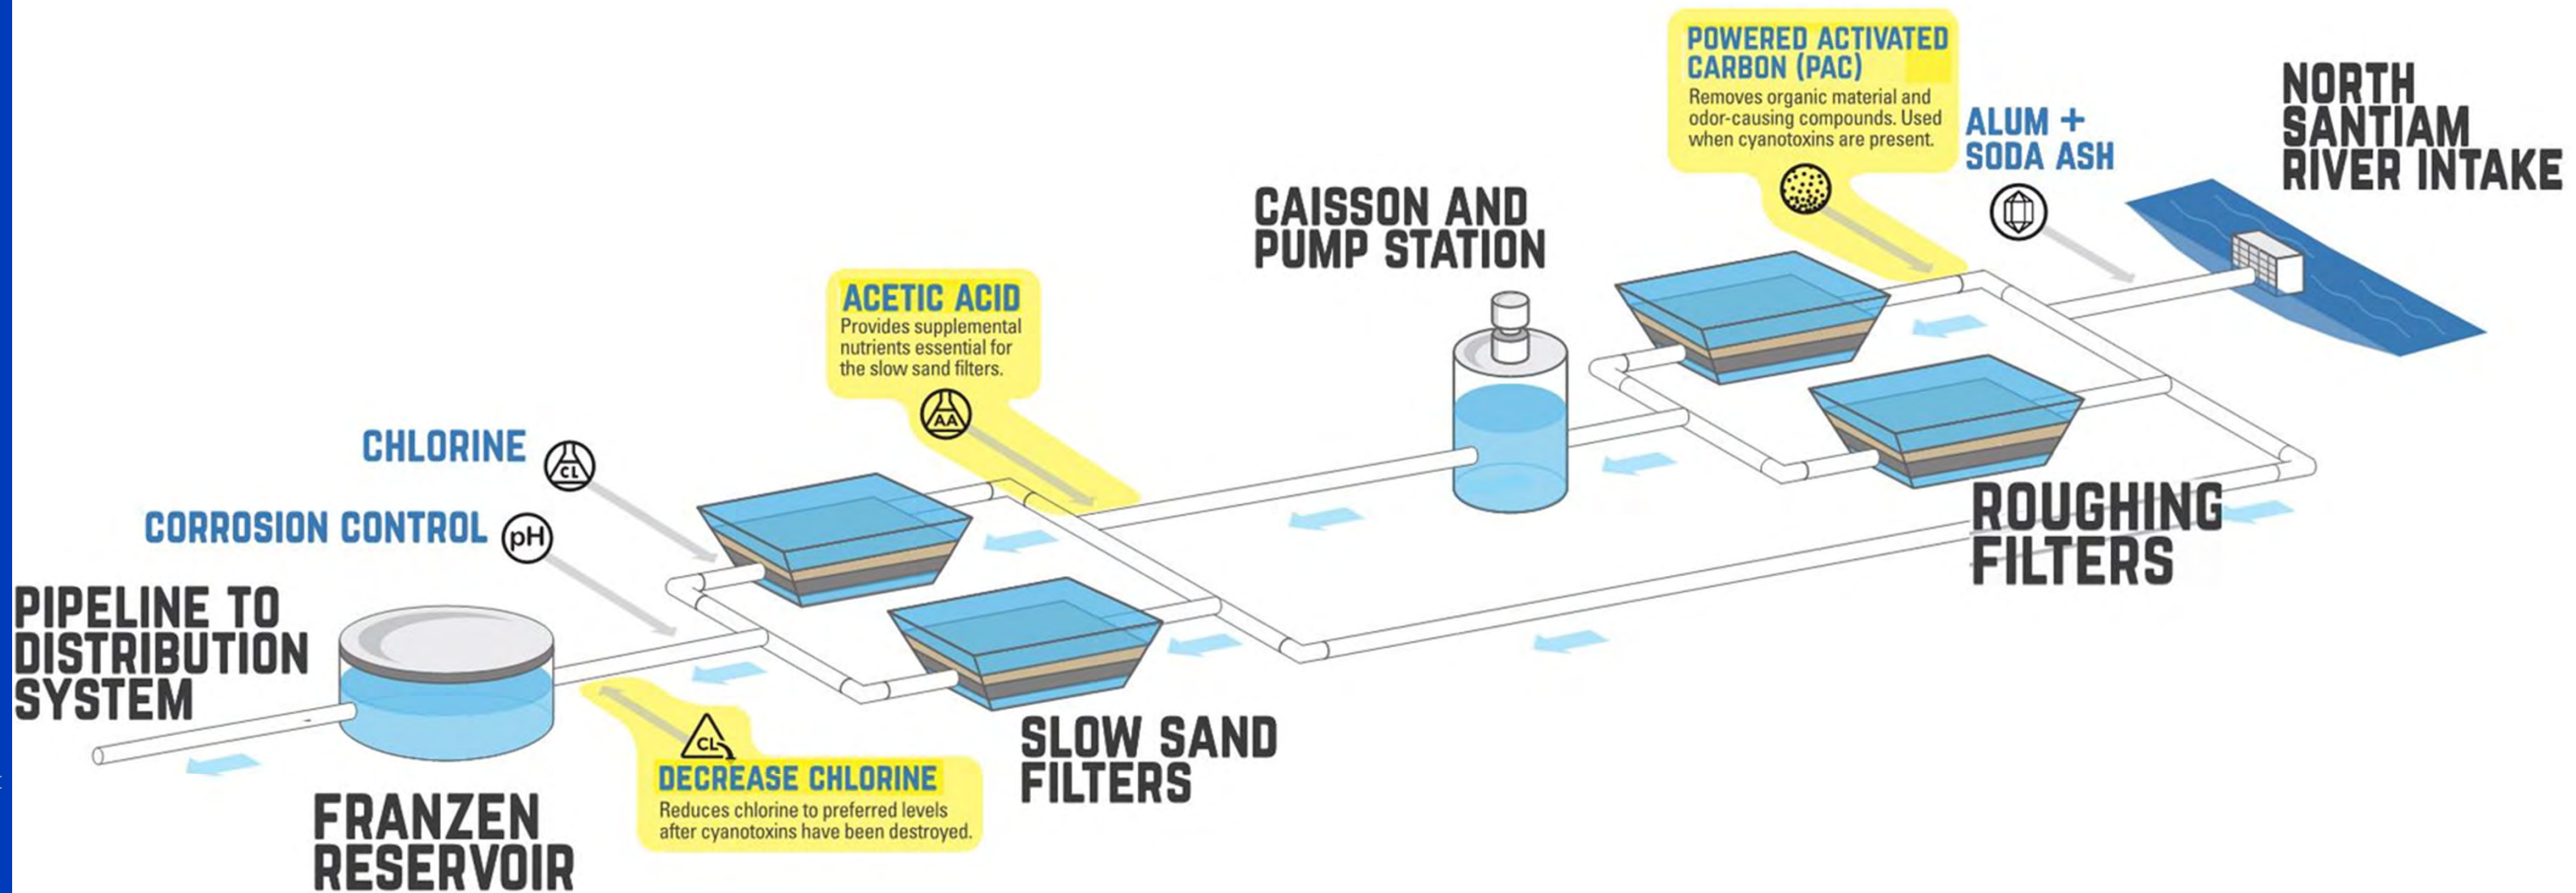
NORTH SANTIAM RIVER INTAKE

POWERED ACTIVATED CARBON (PAC)
Removes organic material and odor-causing compounds. Used when cyanotoxins are present.

ALUM + SODA ASH

CAISSON AND PUMP STATION

ROUGHING FILTERS

ACETIC ACID
Provides supplemental nutrients essential for the slow sand filters.

AA

CHLORINE

CL

CORROSION CONTROL

pH

PIPELINE TO DISTRIBUTION SYSTEM

SLOW SAND FILTERS

CL

DECREASE CHLORINE
Reduces chlorine to preferred levels after cyanotoxins have been destroyed.

FRANZEN RESERVOIR